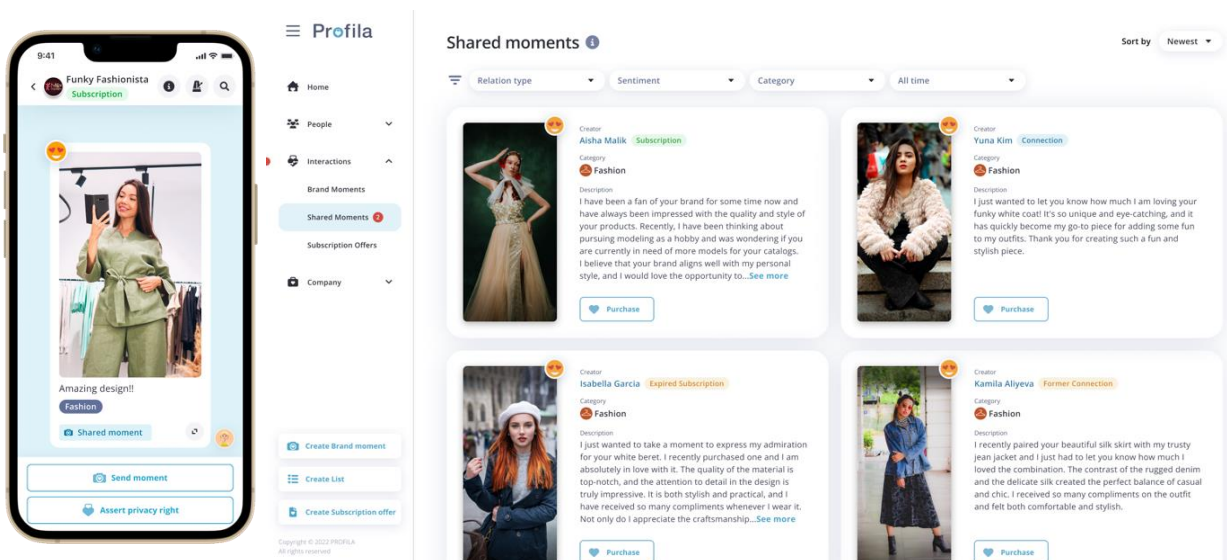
9:41

Funky Fashionista
Subscription

Amazing design!!
Fashion
Shared moment

Send moment
Assert privacy right

Profila

Home
People
Interactions
Brand Moments
Shared Moments 2
Subscription Offers
Company

Create Brand moment
Create List
Create Subscription offer

Copyright © 2022 PROFILA
All rights reserved

Shared moments

Sort by Newest

Relation type
Sentiment
Category
All time

Creator
Aisha Malik Subscription
Category
Fashion
Description
I have been a fan of your brand for some time now and have always been impressed with the quality and style of your products. Recently, I have been thinking about pursuing modeling as a hobby and was wondering if you are currently in need of more models for your catalogs. I believe that your brand aligns well with my personal style, and I would love the opportunity to...See more
Purchase

Creator
Yuna Kim Connection
Category
Fashion
Description
I just wanted to let you know how much I am loving your funky white coat! It's so unique and eye-catching, and it has quickly become my go-to piece for adding some fun to my outfits. Thank you for creating such a fun and stylish piece.
Purchase

Creator
Isabella Garcia Expired Subscription
Category
Fashion
Description
I just wanted to take a moment to express my admiration for your white beret. I recently purchased one and I am absolutely in love with it. The quality of the material is top-notch, and the attention to detail in the design is truly impressive. It is both stylish and practical, and I have received so many compliments whenever I wear it. Not only do I appreciate the craftsmanship...See more
Purchase

Creator
Kamila Aliyeva Former Connection
Category
Fashion
Description
I recently paired your beautiful silk skirt with my trusty jean jacket and I just had to let you know how much I loved the combination. The contrast of the rugged denim and the delicate silk created the perfect balance of casual and chic. I received so many compliments on the outfit and felt both comfortable and stylish.
Purchase